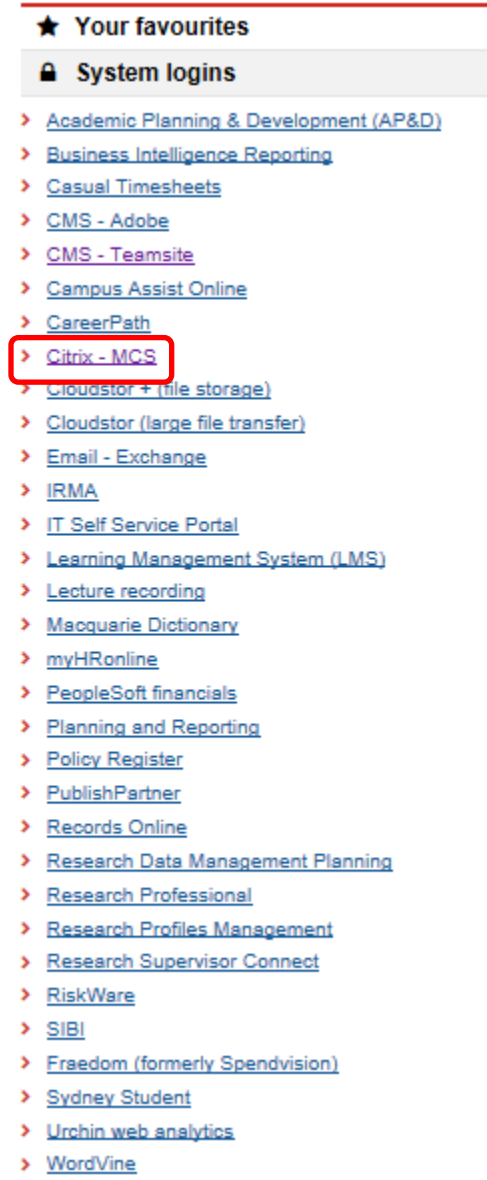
Your favourites

System logins

Academic Planning & Development (AP&D)
Business Intelligence Reporting
Casual Timesheets
CMS - Adobe
CMS - Teamsite
Campus Assist Online
CareerPath
Citrix - MCS
Cloudstor + (file storage)
Cloudstor (large file transfer)
Email - Exchange
IRMA
IT Self Service Portal
Learning Management System (LMS)
Lecture recording
Macquarie Dictionary
myHRonline
PeopleSoft financials
Planning and Reporting
Policy Register
PublishPartner
Records Online
Research Data Management Planning
Research Professional
Research Profiles Management
Research Supervisor Connect
RiskWare
SIBI
Fraedom (formerly Spendvision)
Sydney Student
Urchin web analytics
WordVine